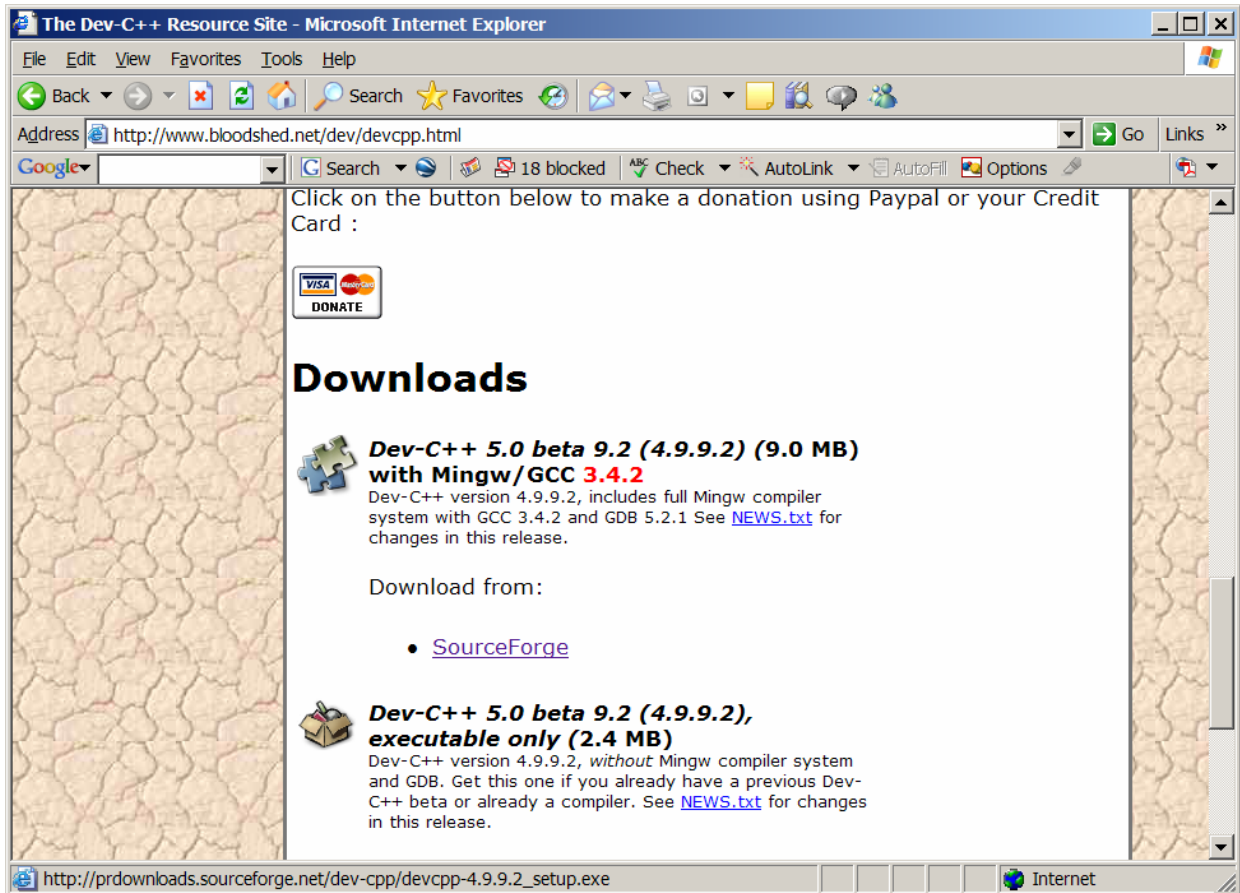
The Dev-C++ Resource Site - Microsoft Internet Explorer

File Edit View Favorites Tools Help

Back Search Favorites

Address http://www.bloodshed.net/dev/devcpp.html Go Links »

Google Search 18 blocked Check AutoLink AutoFill Options

Click on the button below to make a donation using Paypal or your Credit Card :

VISA MasterCard DONATE

Downloads

Dev-C++ 5.0 beta 9.2 (4.9.9.2) (9.0 MB) with Mingw/GCC 3.4.2
Dev-C++ version 4.9.9.2, includes full Mingw compiler system with GCC 3.4.2 and GDB 5.2.1 See NEWS.txt for changes in this release.

Download from:

- SourceForge

Dev-C++ 5.0 beta 9.2 (4.9.9.2), executable only (2.4 MB)
Dev-C++ version 4.9.9.2, without Mingw compiler system and GDB. Get this one if you already have a previous Dev-C++ beta or already a compiler. See NEWS.txt for changes in this release.

http://prdownloads.sourceforge.net/dev-cpp/devcpp-4.9.9.2_setup.exe Internet